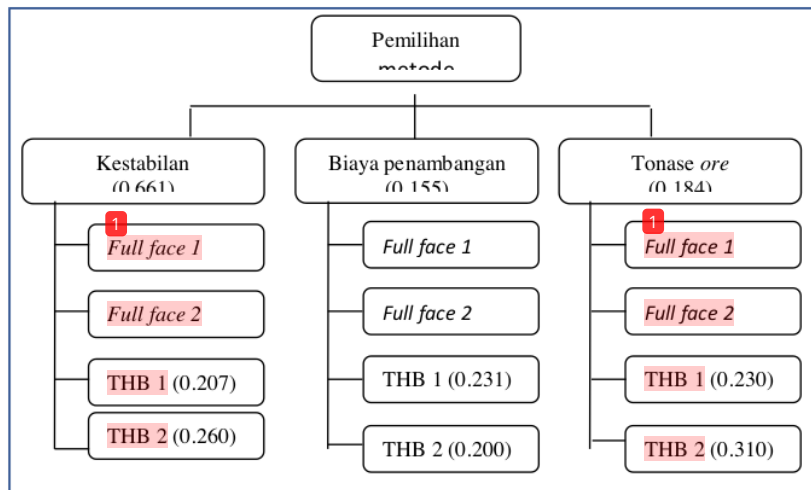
Pemilihan metode

Kestabilan (0.661)

1

Full face 1

Full face 2

THB 1 (0.207)

THB 2 (0.260)

Biaya penambangan (0.155)

Full face 1

Full face 2

THB 1 (0.231)

THB 2 (0.200)

Tonase ore (0.184)

1

Full face 1

Full face 2

THB 1 (0.230)

THB 2 (0.310)